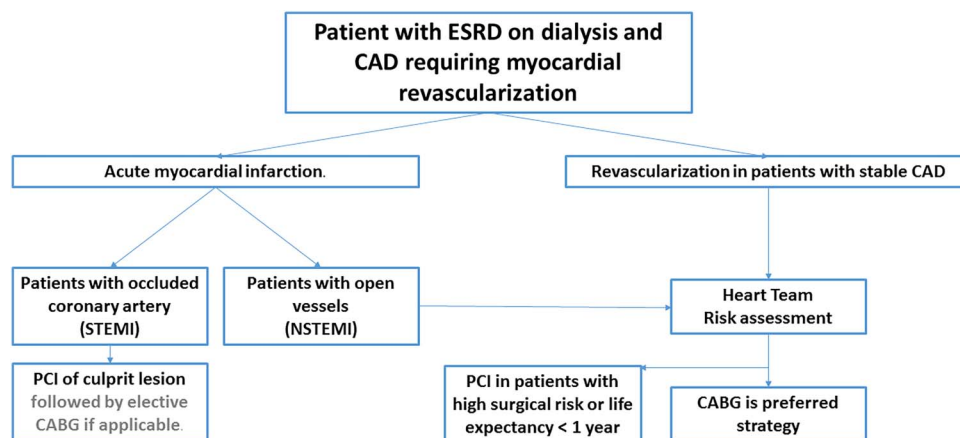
Patient with ESRD on dialysis and CAD requiring myocardial revascularization

Acute myocardial infarction.

Revascularization in patients with stable CAD

Patients with occluded coronary artery (STEMI)

Patients with open vessels (NSTEMI)

Heart Team Risk assessment

PCI of culprit lesion followed by elective CABG if applicable.

PCI in patients with high surgical risk or life expectancy < 1 year

CABG is preferred strategy